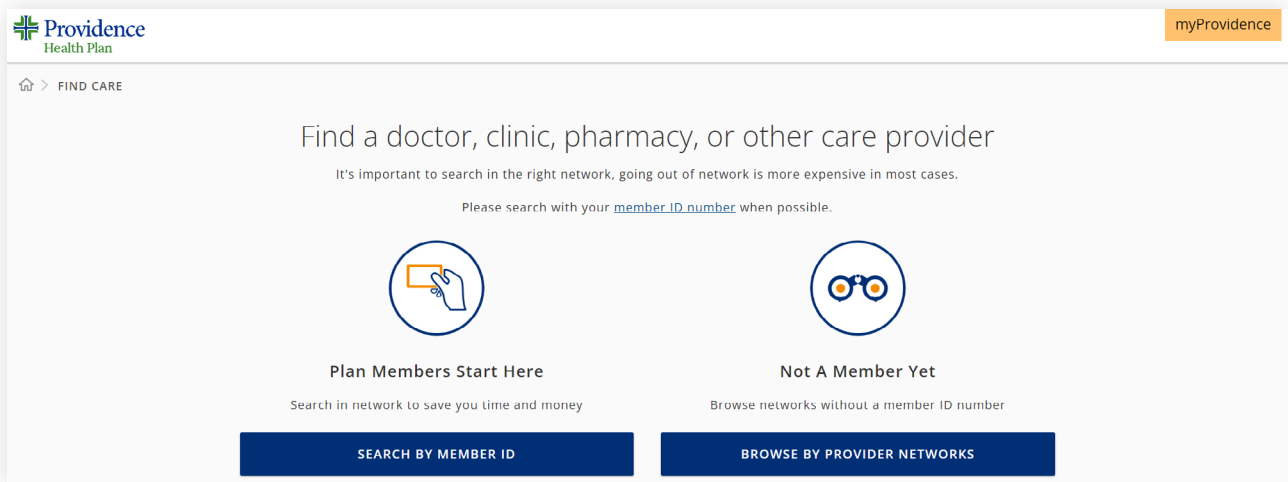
Providence
Health Plan

myProvidence

FIND CARE

Find a doctor, clinic, pharmacy, or other care provider

It's important to search in the right network, going out of network is more expensive in most cases.

Please search with your member ID number when possible.

Plan Members Start Here

Search in network to save you time and money

SEARCH BY MEMBER ID

Not A Member Yet

Browse networks without a member ID number

BROWSE BY PROVIDER NETWORKS